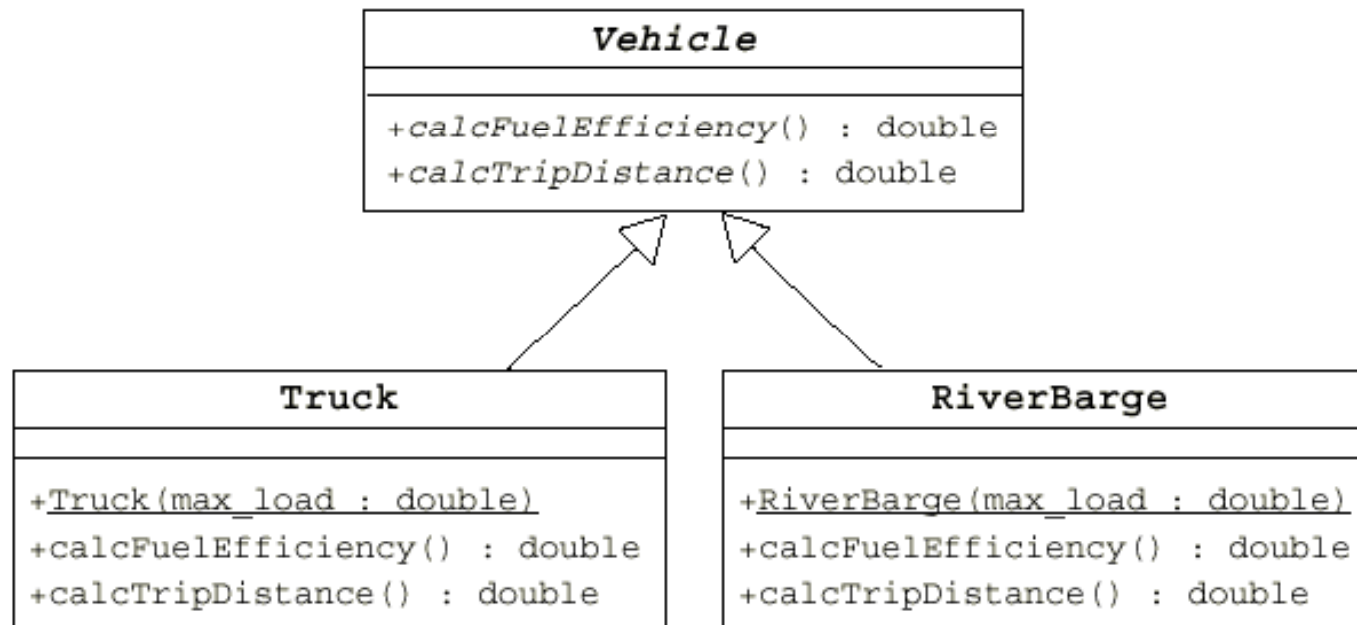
Vehicle

+calcFuelEfficiency() : double
+calcTripDistance() : double

Truck

+Truck(max_load : double)
+calcFuelEfficiency() : double
+calcTripDistance() : double

RiverBarge

+RiverBarge(max_load : double)
+calcFuelEfficiency() : double
+calcTripDistance() : double